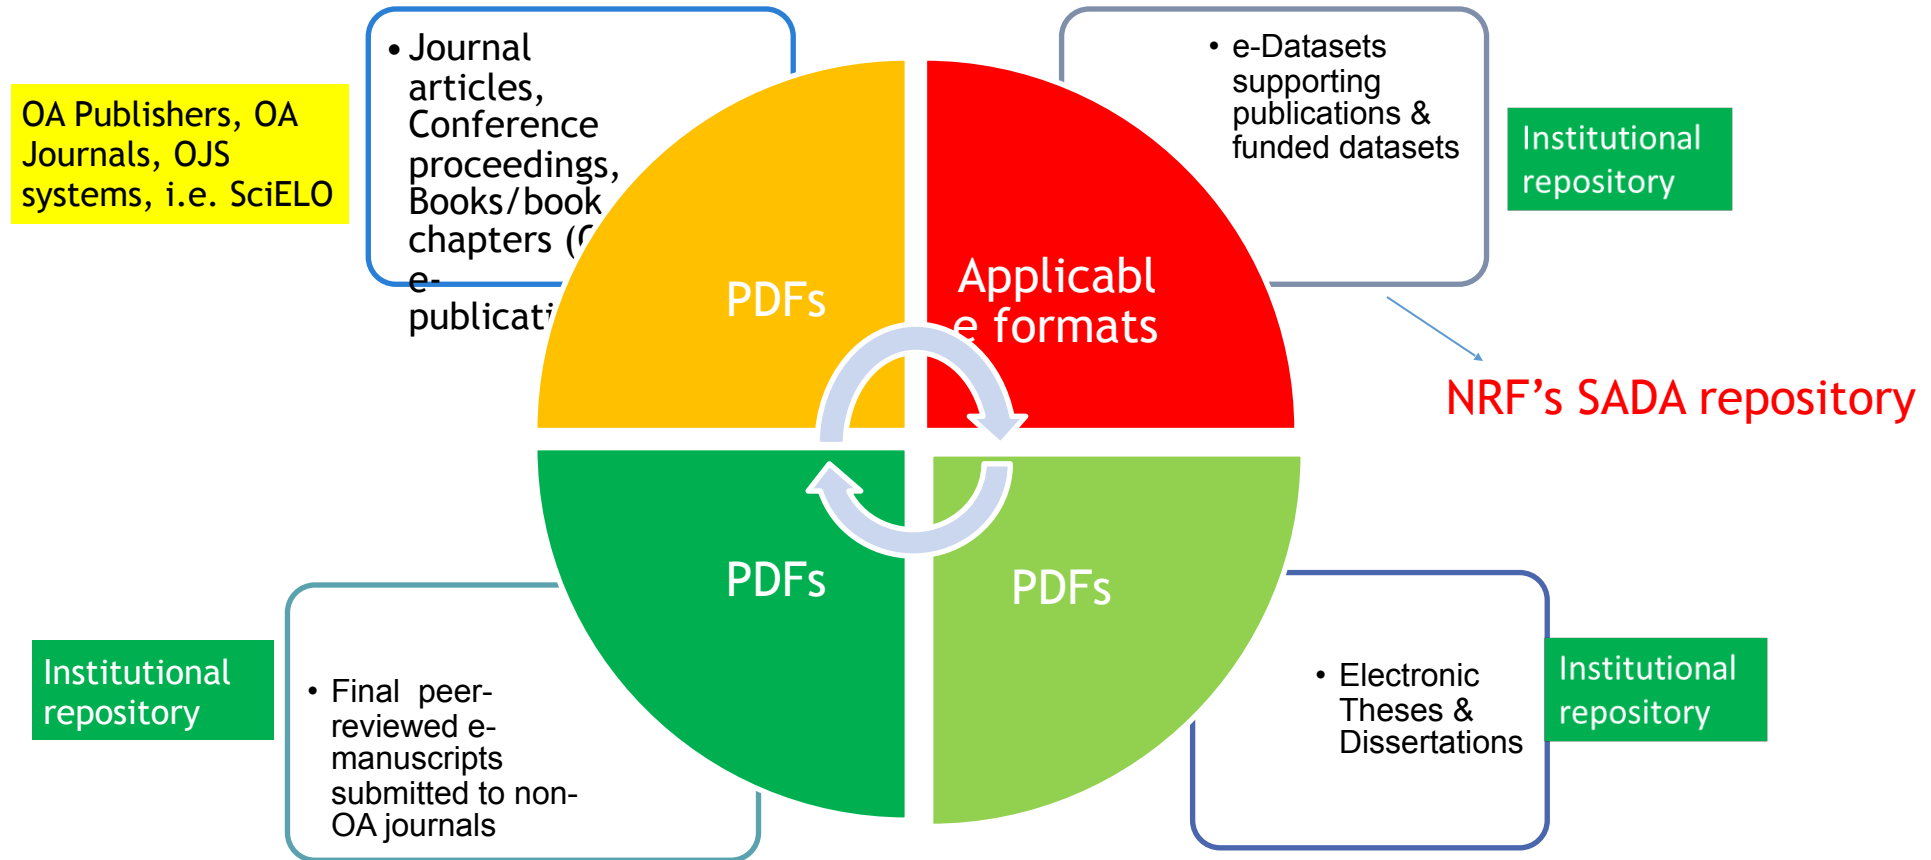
OA Publishers, OA Journals, OJS systems, i.e. SciELO

• Journal articles, Conference proceedings, Books/book chapters ([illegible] e-publicati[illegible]

PDFs

Applicable formats

• e-Datasets supporting publications & funded datasets

Institutional repository

NRF's SADA repository

PDFs

PDFs

Institutional repository

• Final peer-reviewed e-manuscripts submitted to non-OA journals

• Electronic Theses & Dissertations

Institutional repository